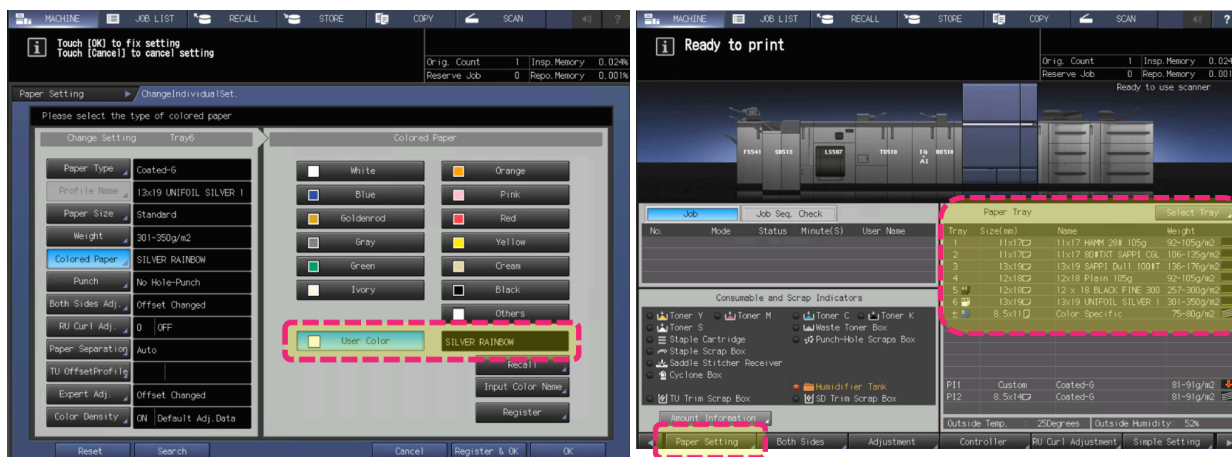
MACHINE JOB LIST RECALL STORE COPY SCAN ?

Touch [OK] to fix setting
Touch [Cancel] to cancel setting

| Orig. Count | 1 | Insp.Memory | 0.024% |
|---|---|---|---|
| Reserve Job | 0 | Repo.Memory | 0.001% |

Paper Setting ChangeIndividualSet.

Please select the type of colored paper

Change Setting Tray6

Paper Type Coated-G
Profile Name 13x19 UNIFOIL SILVER 1
Paper Size Standard
Weight 301-350g/m2
Colored Paper SILVER RAINBOW
Punch No Hole-Punch
Both Sides Adj. Offset Changed
RU Curl Adj. 0 OFF
Paper Separation Auto
TU OffsetProfile
Expert Adj. Offset Changed
Color Density ON Default Adj.Data

Colored Paper

White
Orange
Blue
Pink
Goldenrod
Red
Gray
Yellow
Green
Cream
Ivory
Black
Others
User Color SILVER RAINBOW
Recall
Input Color Name
Register

Reset Search Cancel Register & OK OK

MACHINE JOB LIST RECALL STORE COPY SCAN ?

Ready to print

| Orig. Count | 1 | Insp.Memory | 0.024 |
|---|---|---|---|
| Reserve Job | 0 | Repo.Memory | 0.001 |

Ready to use scanner

FS541 SD513 LS507 TU510 IQ AI HM510

Job Job Seq. Check
No. Mode Status Minute(S) User Name

Consumable and Scrap Indicators
Toner Y Toner M Toner C Toner K
Toner S Waste Toner Box
Staple Cartridge Punch-Hole Scraps Box
Staple Scrap Box
Saddle Stitcher Receiver
Cyclone Box
Humidifier Tank
TU Trim Scrap Box SD Trim Scrap Box
Amount Information

Paper Tray Select Tray

| Tray | Size(mm) | Name | Weight |
|---|---|---|---|
| 1 | 11x17 | 11x17 HAMM 28# 105g | 92-105g/m2 |
| 2 | 11x17 | 11x17 80#TXT SAPPI CGL | 106-135g/m2 |
| 3 | 13x19 | 13x19 SAPPI Dull 100#T | 136-176g/m2 |
| 4 | 12x18 | 12x18 Plain 105g | 92-105g/m2 |
| 5 | 12x18 | 12 x 18 BLACK FINE 300 | 257-300g/m2 |
| 6 | 13x19 | 13x19 UNIFOIL SILVER 1 | 301-350g/m2 |
| 7 | 8.5x11 | Color Specific | 75-80g/m2 |
| PI1 | Custom | Coated-G | 81-91g/m2 |
| PI2 | 8.5x14 | Coated-G | 81-91g/m2 |

Outside Temp. 25Degrees Outside Humidity 52%

Paper Setting Both Sides Adjustment Controller RU Curl Adjustment Simple Setting